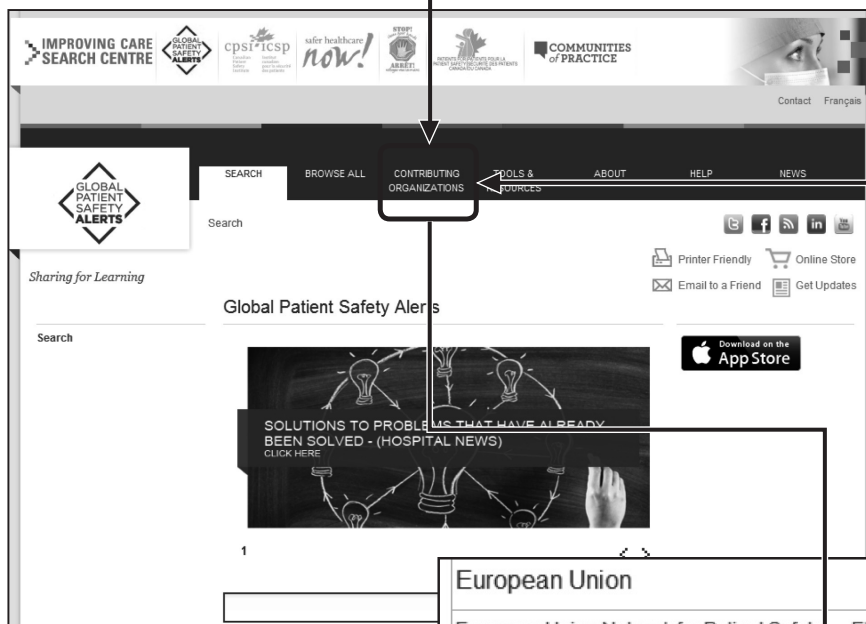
IMPROVING CARE SEARCH CENTRE

GLOBAL PATIENT SAFETY ALERTS

cpsi icsp

safer healthcare now!

STOP! ARRÊT!

PATIENTS FOR PATIENT SAFETY CANADA / PATIENTS POUR LA SÉCURITÉ DES PATIENTS DU CANADA

COMMUNITIES of PRACTICE

Contact Français

GLOBAL PATIENT SAFETY ALERTS

SEARCH BROWSE ALL CONTRIBUTING ORGANIZATIONS TOOLS & RESOURCES ABOUT HELP NEWS

Search

Sharing for Learning

Printer Friendly Online Store

Email to a Friend Get Updates

Global Patient Safety Alerts

Search

Download on the App Store

SOLUTIONS TO PROBLEMS THAT HAVE ALREADY BEEN SOLVED - (HOSPITAL NEWS)
CLICK HERE

1

European Union

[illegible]